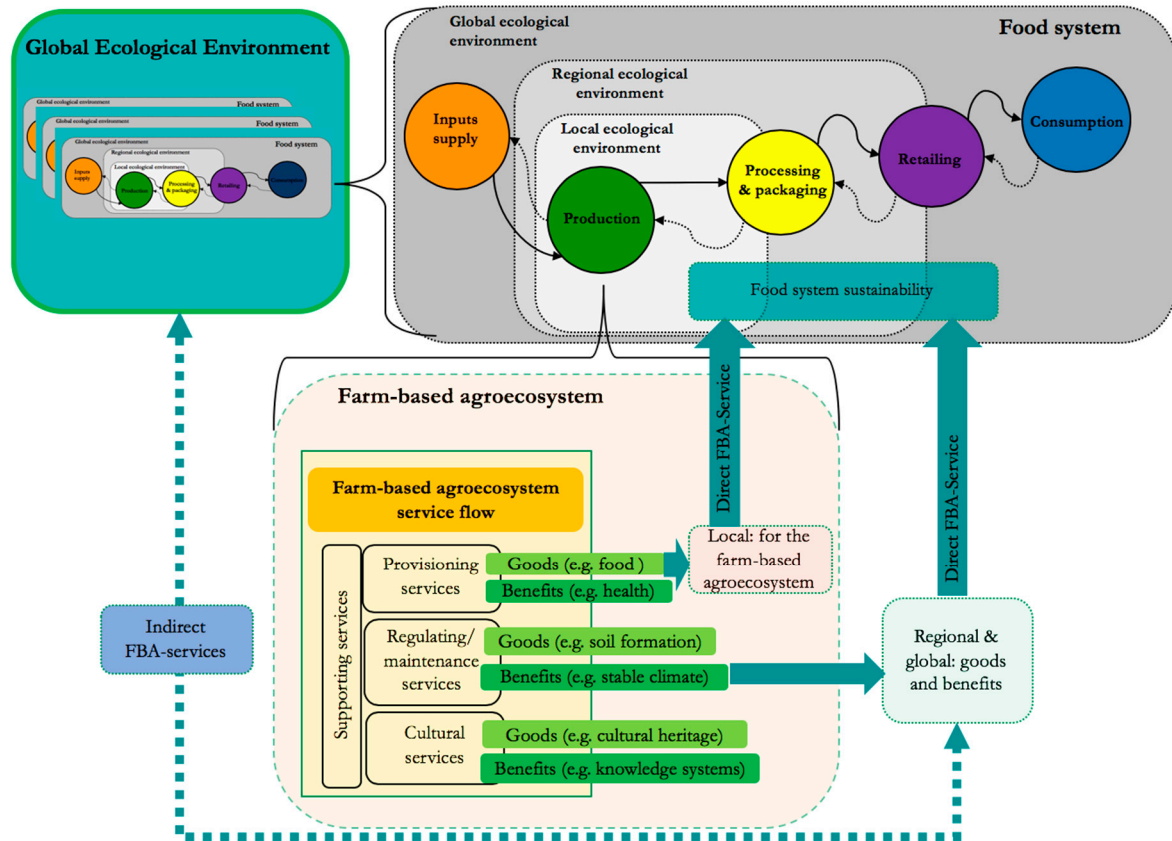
Global Ecological Environment

Global ecological environment
Food system
Food system
Global ecological environment
Food system
Regional ecological environment
Local ecological environment
Inputs supply
Production
Processing & packaging
Retailing
Consumption

Global ecological environment

Food system

Regional ecological environment

Local ecological environment

Inputs supply

Production

Processing & packaging

Retailing

Consumption

Food system sustainability

Farm-based agroecosystem

Farm-based agroecosystem service flow

Supporting services

Provisioning services

Goods (e.g. food )

Benefits (e.g. health)

Regulating/ maintenance services

Goods (e.g. soil formation)

Benefits (e.g. stable climate)

Cultural services

Goods (e.g. cultural heritage)

Benefits (e.g. knowledge systems)

Direct FBA-Service

Local: for the farm-based agroecosystem

Direct FBA-Service

Regional & global: goods and benefits

Indirect FBA-services